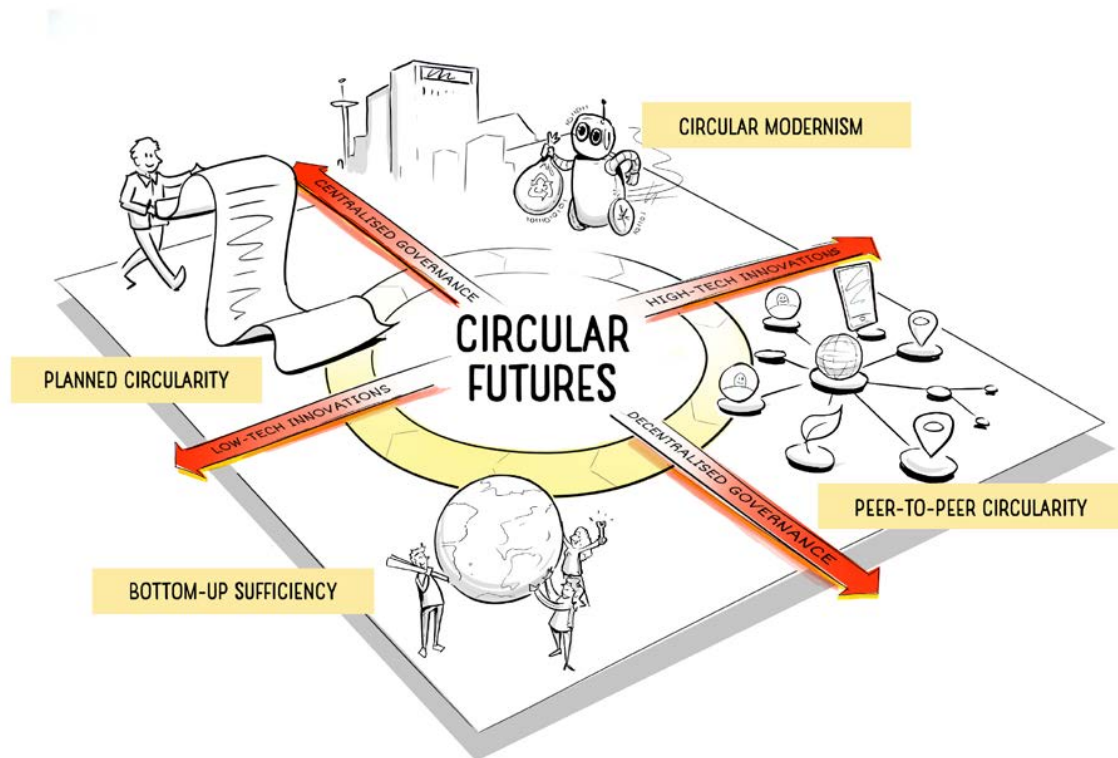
CIRCULAR MODERNISM

CENTRALISED GOVERNANCE

HIGH-TECH INNOVATIONS

CIRCULAR FUTURES

PLANNED CIRCULARITY

LOW-TECH INNOVATIONS

DECENTRALISED GOVERNANCE

PEER-TO-PEER CIRCULARITY

BOTTOM-UP SUFFICIENCY